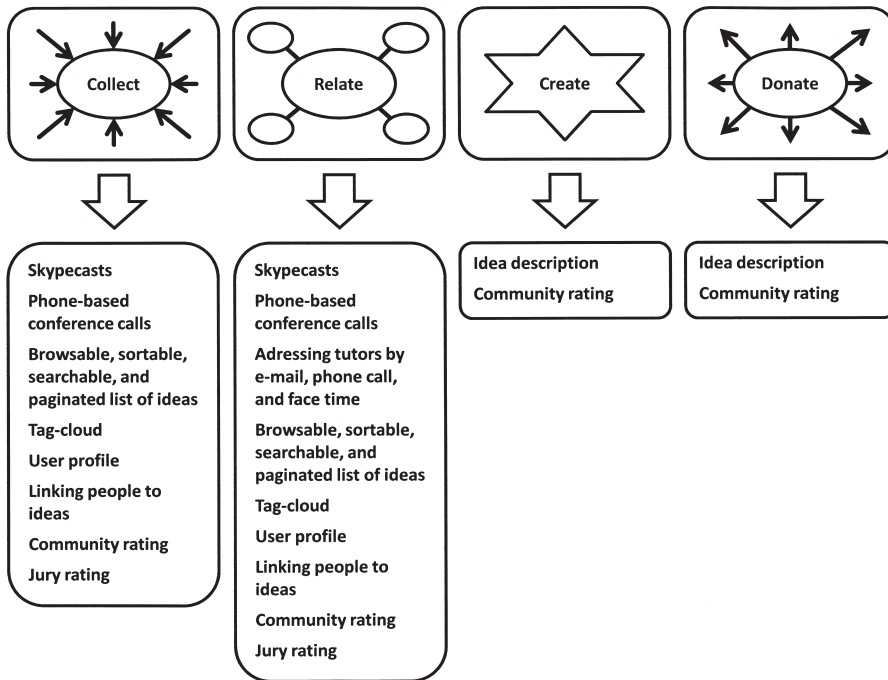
Collect

Relate

Create

Donate

Skypecasts
Phone-based conference calls
Browsable, sortable, searchable, and paginated list of ideas
Tag-cloud
User profile
Linking people to ideas
Community rating
Jury rating

Skypecasts
Phone-based conference calls
Adressing tutors by e-mail, phone call, and face time
Browsable, sortable, searchable, and paginated list of ideas
Tag-cloud
User profile
Linking people to ideas
Community rating
Jury rating

Idea description
Community rating

Idea description
Community rating